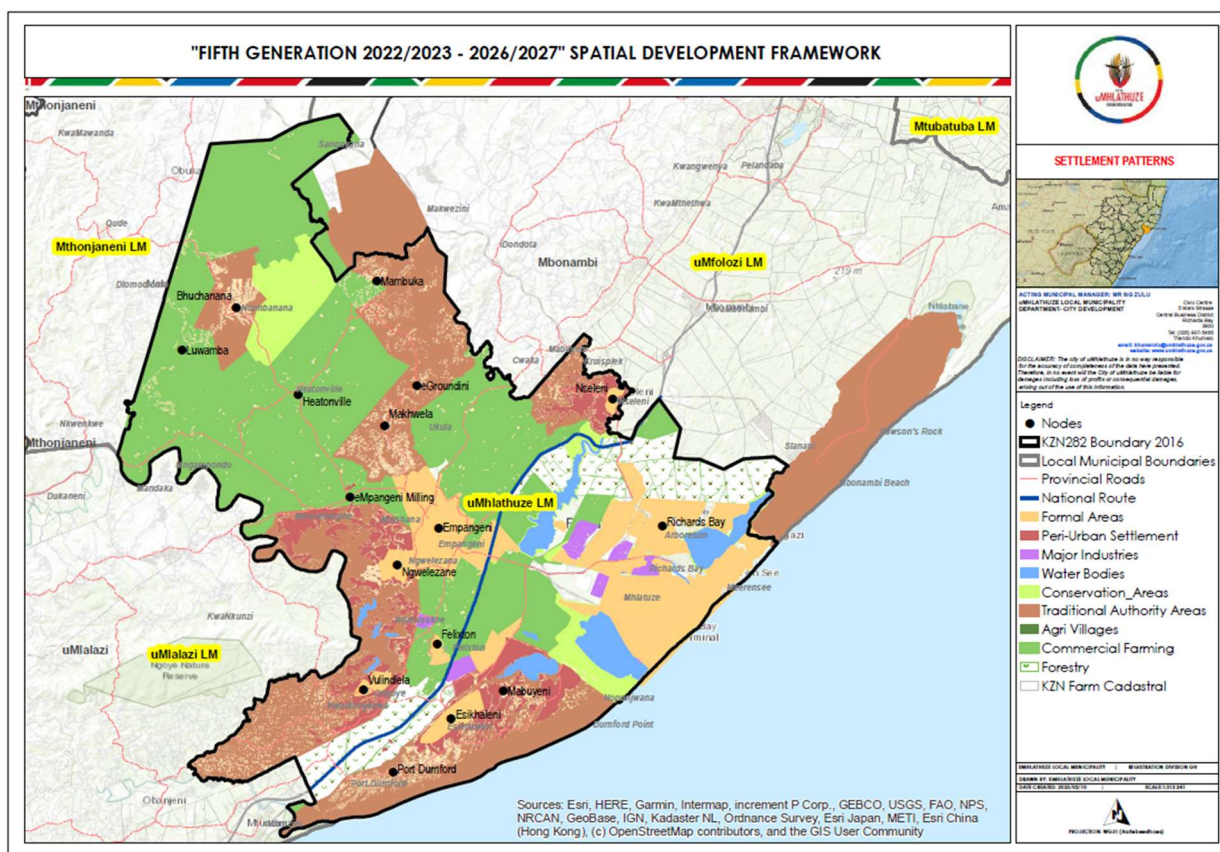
"FIFTH GENERATION 2022/2023 - 2026/2027" SPATIAL DEVELOPMENT FRAMEWORK

uMHLATHUZE

SETTLEMENT PATTERNS

ACTING MUNICIPAL MANAGER: MR NG ZULU
uMHLATHUZE LOCAL MUNICIPALITY
DEPARTMENT- CITY DEVELOPMENT

Civic Centre
5 Mark Strasse
Central Business District
Richards Bay
3900
Tel: (035) 907-5465

DISCLAIMER: The City of uMhlathuze is in no way responsible for the accuracy of completeness of the data here presented. Therefore, in no event will the City of uMhlathuze be liable for damages including loss of profits or consequential damages, arising out of the use of this information.

Legend
Nodes
KZN282 Boundary 2016
Local Municipal Boundaries
Provincial Roads
National Route
Formal Areas
Peri-Urban Settlement
Major Industries
Water Bodies
Conservation_Areas
Traditional Authority Areas
Agri Villages
Commercial Farming
Forestry
KZN Farm Cadastral

Mthonjaneni
KwaMawanda
Obuka
Oude
Mthonjaneni LM
Diomodlomo
Bhuchanana
Luwamba
Nkwelekwe
Mthonjaneni
Dukaneni
Mandaka
KwaNkunzi
uMlalazi
uMlalazi LM
Ngoye Nature Reserve
Obanjeni
Sangoyana
Makwezini
Mambuka
Dondota
Mbonambi
uMfolozi LM
Kwangwenya
Pelandaba
KwaMthethwa
Mtubatuba LM
Heatonville
eGroundini
Makhwela
Ukula
Cwaka
Kruispiek
Nseleni
Nseleni
Dawson's Rock
Slanap
Mbonambi Beach
eMpangeni Milling
uMhlathuze LM
Empangeni
Empangeni
Richards Bay
Arboretum
Richards Bay
Ngwelezane
Ngwelezane
Mhlatuze
Meerensee
Felixton
Felixton
Vulindlela
Mabuyeni
Esikhaleni
Esikhaleni
Nsezi
Dumford Point
Port Durnford
Port Durnford

Sources: Esri, HERE, Garmin, Intermap, increment P Corp., GEBCO, USGS, FAO, NPS, NRCAN, GeoBase, IGN, Kadaster NL, Ordnance Survey, Esri Japan, METI, Esri China (Hong Kong), (c) OpenStreetMap contributors, and the GIS User Community

UMHLATHUZE LOCAL MUNICIPALITY | REGISTRATION DIVISION GV
DRAWN BY: UMHLATHUZE LOCAL MUNICIPALITY
DATE CREATED: 2020/10/10 | SCALE: 1:313 241
PROJECTION: WGS1 (Hartebeesthoek)